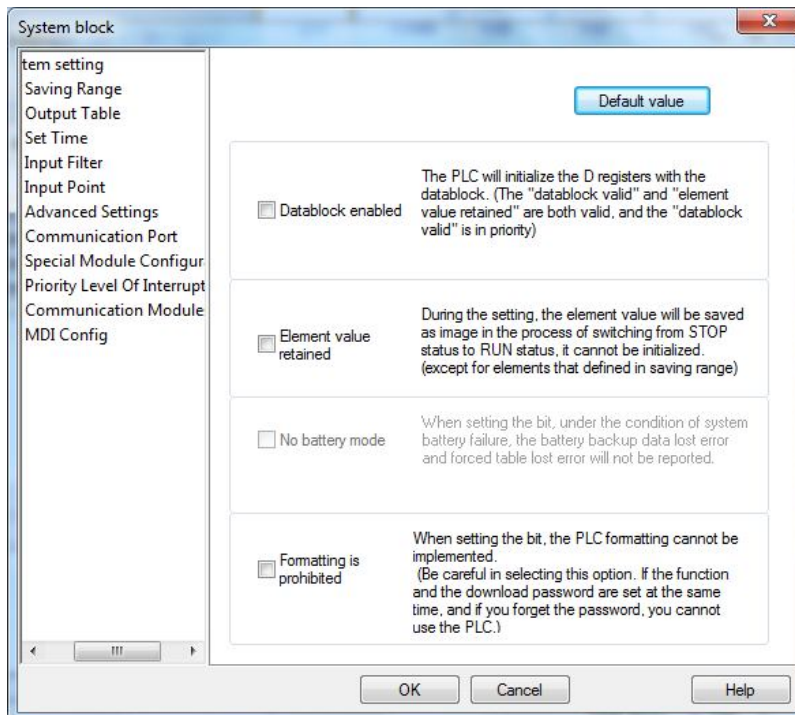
System block

tem setting
Saving Range
Output Table
Set Time
Input Filter
Input Point
Advanced Settings
Communication Port
Special Module Configur
Priority Level Of Interrupt
Communication Module
MDI Config

Default value

Datablock enabled

The PLC will initialize the D registers with the datablock. (The "datablock valid" and "element value retained" are both valid, and the "datablock valid" is in priority)

Element value retained

During the setting, the element value will be saved as image in the process of switching from STOP status to RUN status, it cannot be initialized. (except for elements that defined in saving range)

No battery mode

When setting the bit, under the condition of system battery failure, the battery backup data lost error and forced table lost error will not be reported.

Formatting is prohibited

When setting the bit, the PLC formatting cannot be implemented.
(Be careful in selecting this option. If the function and the download password are set at the same time, and if you forget the password, you cannot use the PLC.)

OK

Cancel

Help